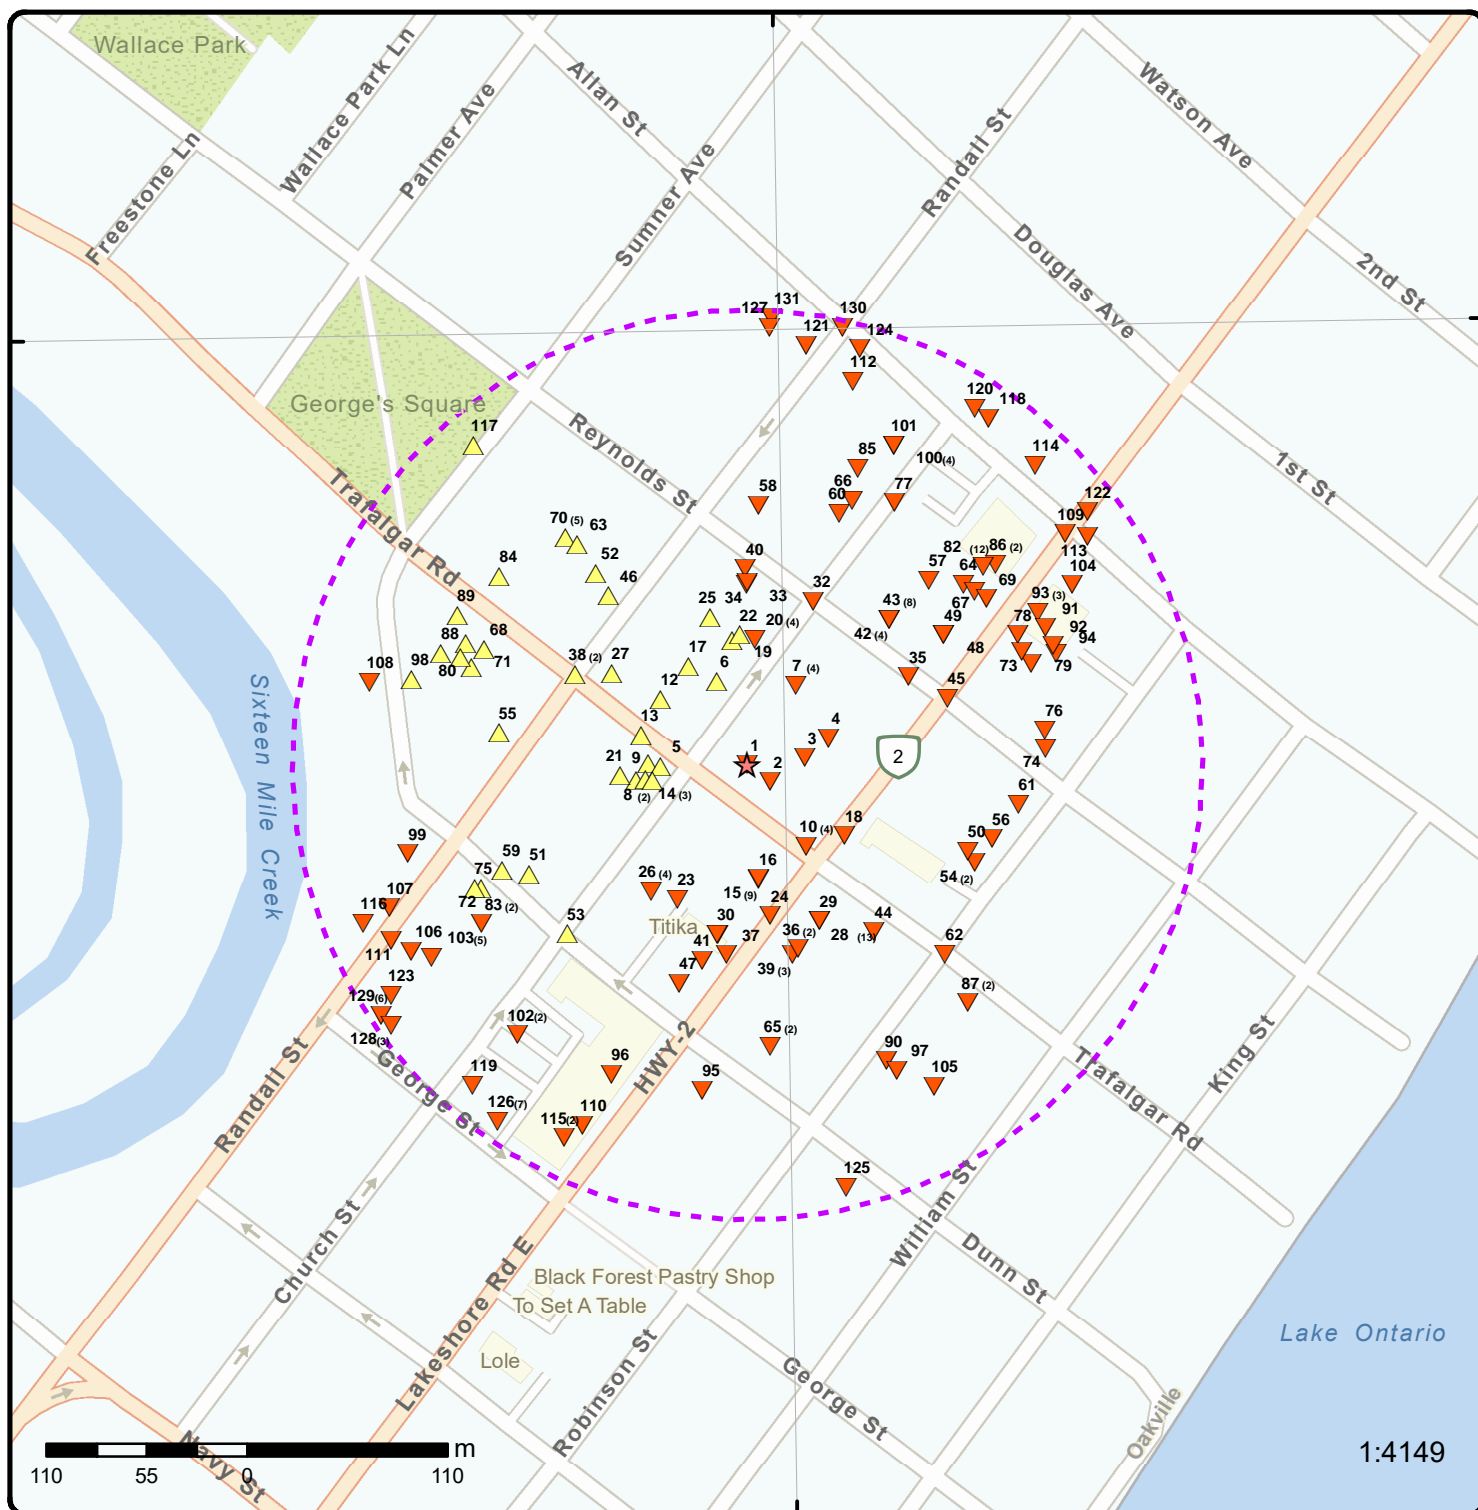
Wallace Park
Wallace Park Ln
Palmer Ave
Allan St
Freestone Ln
Sumner Ave
Randall St
Watson Ave
Douglas Ave
2nd St
George's Square
Reynolds St
1st St
Trafalgar Rd
Sixteen Mile Creek
HWY-2
Titika
Randall St
George St
Church St
Lakeshore Rd E
Black Forest Pastry Shop
To Set A Table
Lole
Robinson St
William St
Dunn St
George St
Trafalgar Rd
King St
Lake Ontario
Oakville
Navy St
127 131 130 121 124 112 120 118 101 85 100(4) 114 58 66 60 77 122 109 113 104 117 70(5) 63 52 46 84 40 32 82(12) 86(2) 57 64 69 93(3) 91 92 94 89 25 34 33 22 20(4) 43(8) 67 49 78 88 68 98 71 80 108 38(2) 27 17 6 19 7(4) 42(4) 35 48 73 79 12 45 55 13 5 1 4 3 2 76 21 9 8(2) 14(3) 74 61 10(4) 18 56 50 54(2) 99 59 51 75 16 26(4) 23 15(9) 24 29 44 107 116 72 83(2) 53 30 36(2) 28(13) 106 103(5) 41 37 62 111 47 39(3) 123 87(2) 129(6) 102(2) 65(2) 128(3) 96 90 97 105 119 95 126(7) 110 115(2) 125
2
m
110 55 0 110
1:4149